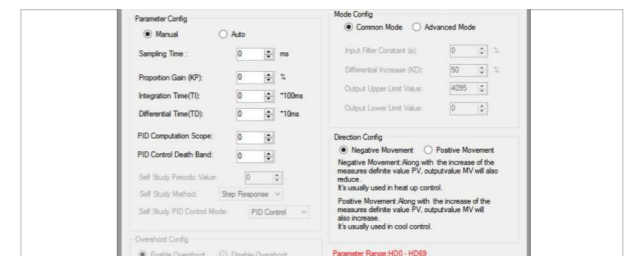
Parameter Config

Manual

Auto

Sampling Time : 0 ms

Proportion Gain (KP): 0 %

Integration Time(TI): 0 *100ms

Differential Time(TD): 0 *10ms

PID Computation Scope: 0

PID Control Death Band: 0

Self Study Periodic Value: 0

Self Study Method: Step Response

Self Study PID Control Mode: PID Control

Overshoot Config

Enable Overshoot

Disable Overshoot

Mode Config

Common Mode

Advanced Mode

Input Filter Constant (a): 0 %

Differential Increase (KD): 50 %

Output Upper Limit Value: 4095

Output Lower Limit Value: 0

Direction Config

Negative Movement

Positive Movement

Negative Movement:Along with the increase of the measures definite value PV, outputvalue MV will also reduce.
It's usually used in heat up control.

Positive Movement:Along with the increase of the measures definite value PV, outputvalue MV will also increase.
It's usually used in cool control.

Parameter Range:HD0 - HD69